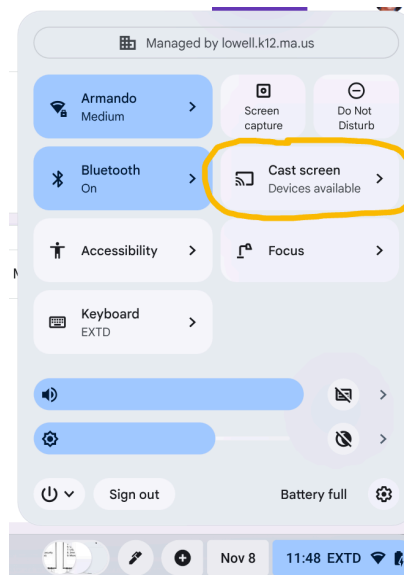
Managed by lowell.k12.ma.us

Armando
Medium

Screen capture

Do Not Disturb

Bluetooth
On

Cast screen
Devices available

Accessibility

Focus

Keyboard
EXTD

Sign out

Battery full

Nov 8

11:48 EXTD